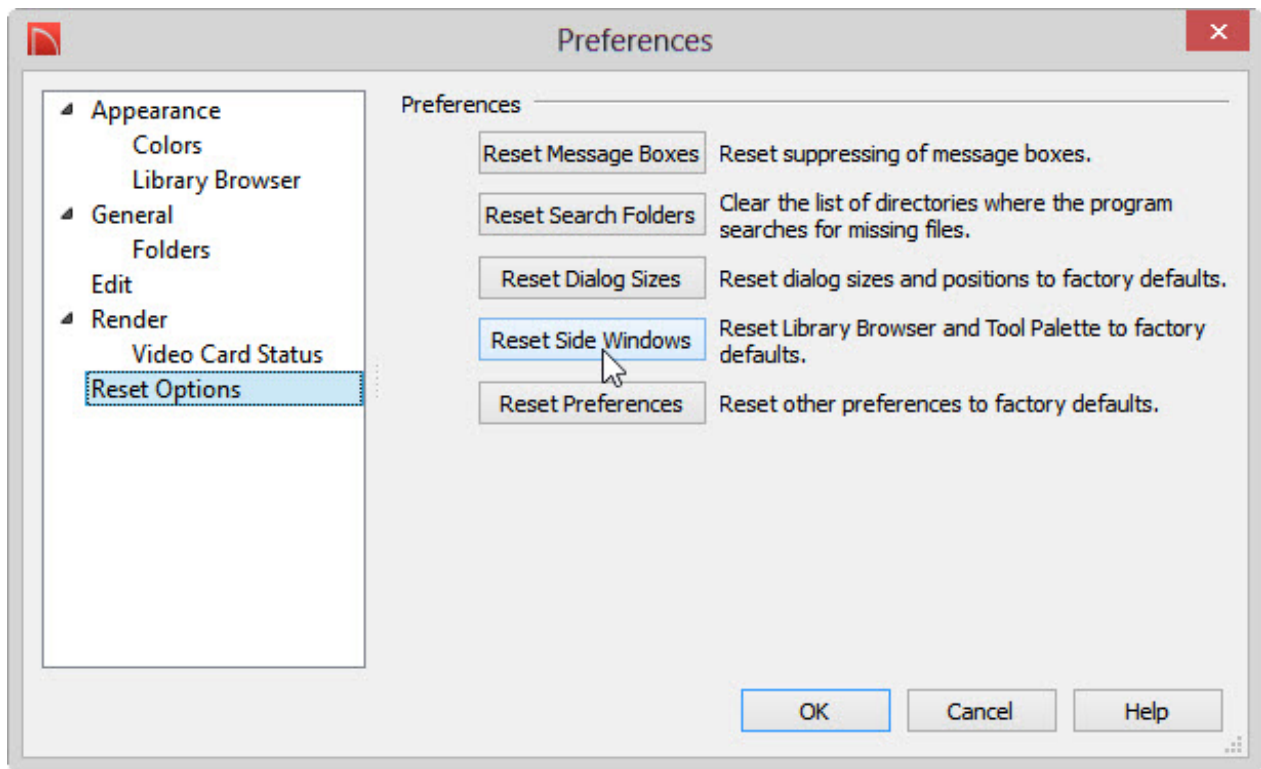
Preferences

Appearance
Colors
Library Browser
General
Folders
Edit
Render
Video Card Status
Reset Options

Preferences

Reset Message Boxes Reset suppressing of message boxes.

Reset Search Folders Clear the list of directories where the program searches for missing files.

Reset Dialog Sizes Reset dialog sizes and positions to factory defaults.

Reset Side Windows Reset Library Browser and Tool Palette to factory defaults.

Reset Preferences Reset other preferences to factory defaults.

OK Cancel Help